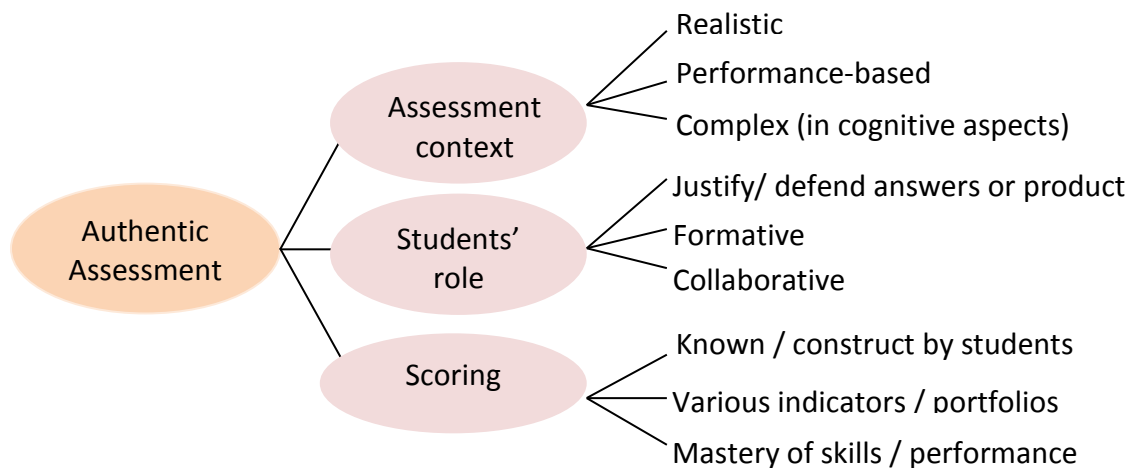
Authentic Assessment

Assessment context

Realistic

Performance-based

Complex (in cognitive aspects)

Students' role

Justify/ defend answers or product

Formative

Collaborative

Scoring

Known / construct by students

Various indicators / portfolios

Mastery of skills / performance